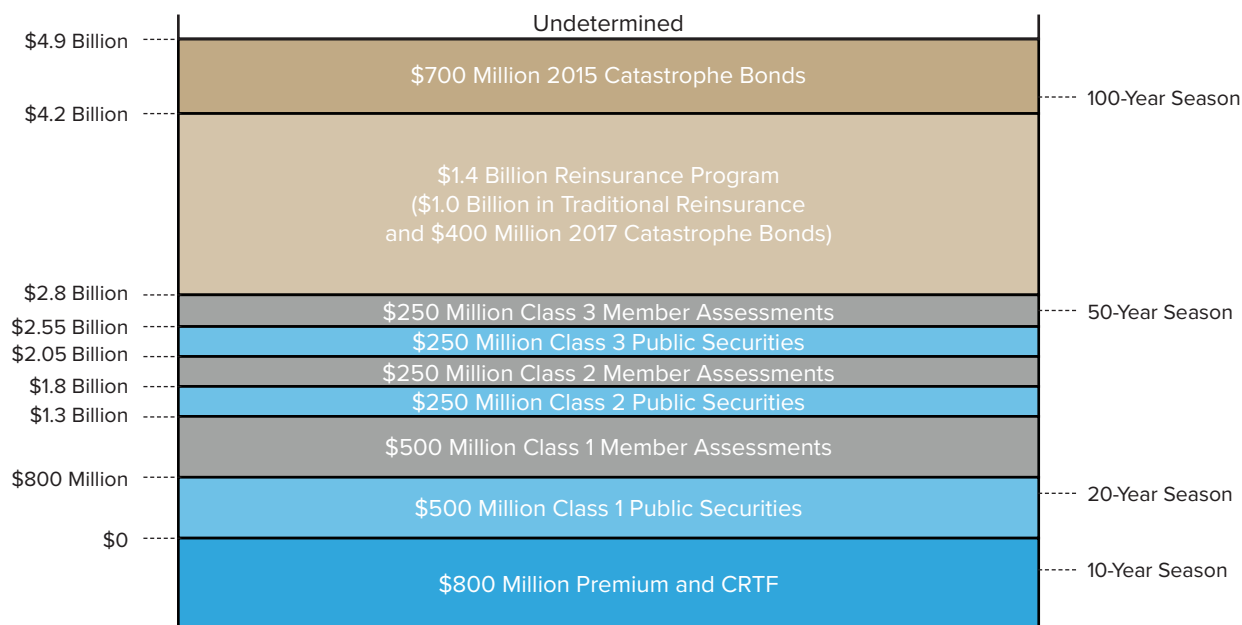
Undetermined

$4.9 Billion

$700 Million 2015 Catastrophe Bonds

100-Year Season

$4.2 Billion

$1.4 Billion Reinsurance Program
($1.0 Billion in Traditional Reinsurance
and $400 Million 2017 Catastrophe Bonds)

$2.8 Billion

$250 Million Class 3 Member Assessments

50-Year Season

$2.55 Billion

$250 Million Class 3 Public Securities

$2.05 Billion

$250 Million Class 2 Member Assessments

$1.8 Billion

$250 Million Class 2 Public Securities

$1.3 Billion

$500 Million Class 1 Member Assessments

$800 Million

$500 Million Class 1 Public Securities

20-Year Season

$0

$800 Million Premium and CRTF

10-Year Season